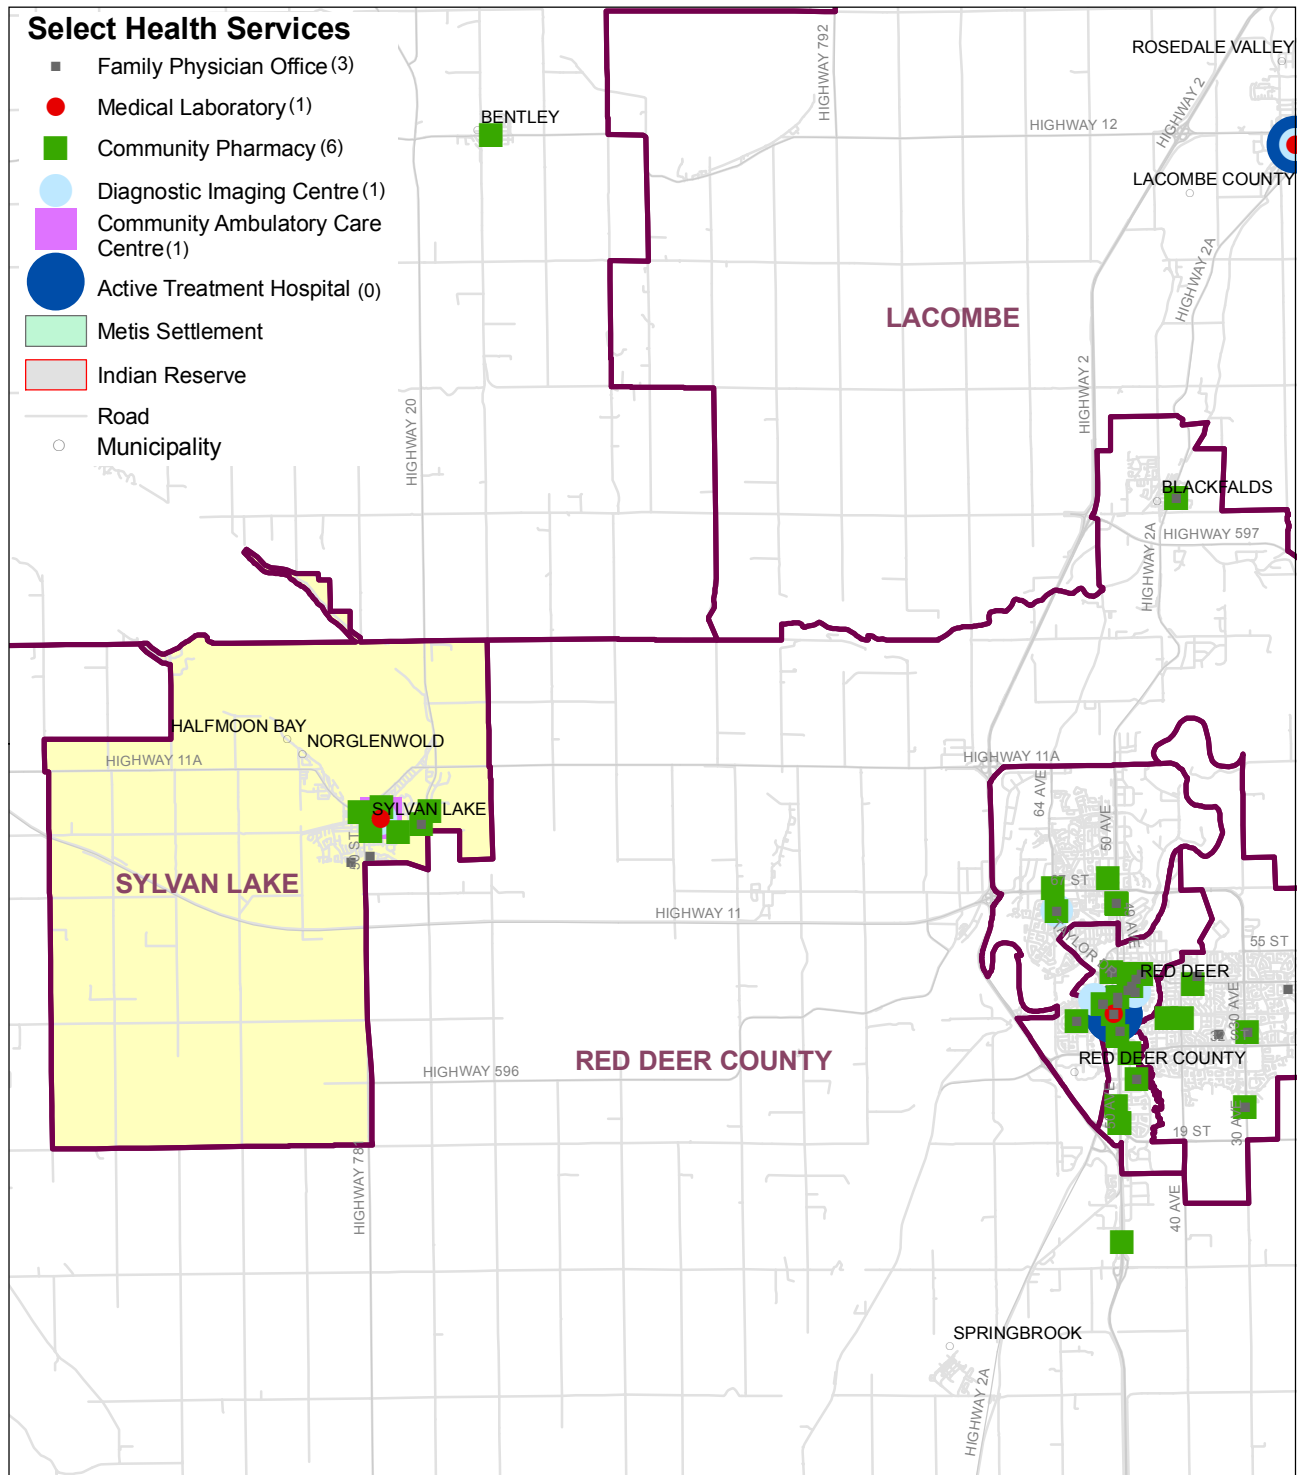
Select Health Services
Family Physician Office (3)
Medical Laboratory (1)
Community Pharmacy (6)
Diagnostic Imaging Centre (1)
Community Ambulatory Care Centre (1)
Active Treatment Hospital (0)
Metis Settlement
Indian Reserve
Road
Municipality

BENTLEY
HIGHWAY 792
HIGHWAY 12
ROSEDALE VALLEY
HIGHWAY 2
LACOMBE COUNTY
HIGHWAY 2A
LACOMBE
HIGHWAY 2
HIGHWAY 20
BLACKFALDS
HIGHWAY 597
HIGHWAY 2A
HALFMOON BAY
NORGLENWOLD
HIGHWAY 11A
HIGHWAY 11A
64 AVE
50 AVE
SYLVAN LAKE
SYLVAN LAKE
50 ST
67 ST
HIGHWAY 11
TAYLOR
55 ST
RED DEER
30 AVE
RED DEER COUNTY
HIGHWAY 596
RED DEER COUNTY
19 ST
30 AVE
HIGHWAY 781
40 AVE
SPRINGBROOK
HIGHWAY 2A